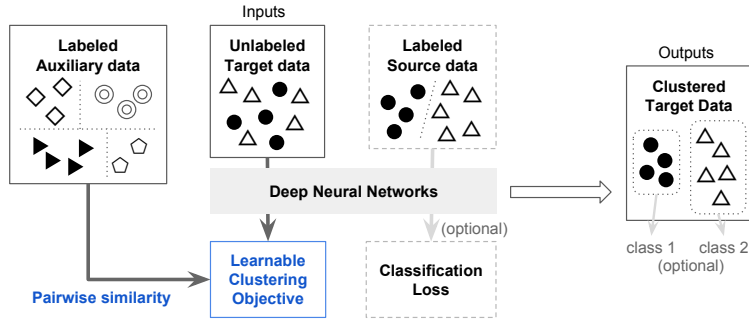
Inputs

Labeled Auxiliary data

Unlabeled Target data

Labeled Source data

Outputs

Clustered Target Data

Deep Neural Networks

(optional)

Learnable Clustering Objective

Classification Loss

Pairwise similarity

class 1

class 2

(optional)